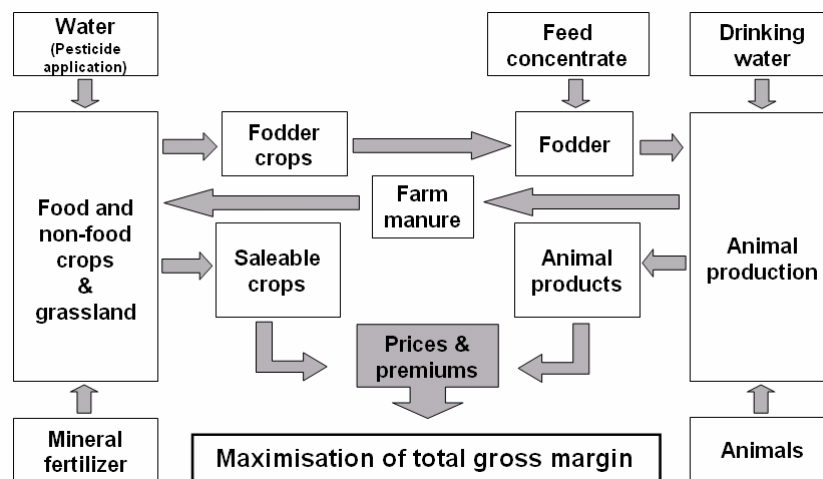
Water
(Pesticide application)

Feed concentrate

Drinking water

Fodder crops

Fodder

Food and non-food crops & grassland

Farm manure

Animal production

Saleable crops

Animal products

Prices & premiums

Mineral fertilizer

Maximisation of total gross margin

Animals